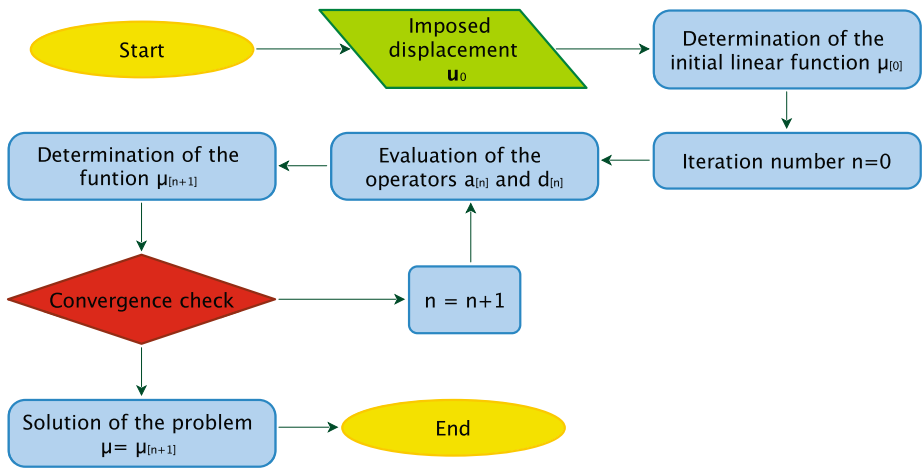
Start

Imposed displacement $\mathbf{u}_0$

Determination of the initial linear function $\mu_{[0]}$

Iteration number n=0

Evaluation of the operators $a_{[n]}$ and $d_{[n]}$

Determination of the funtion $\mu_{[n+1]}$

Convergence check

n = n+1

Solution of the problem $\mu = \mu_{[n+1]}$

End